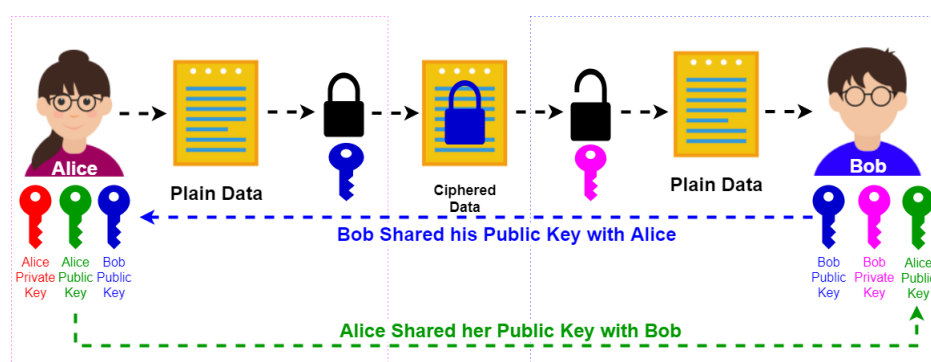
Alice

Plain Data

Ciphered Data

Plain Data

Bob

Alice Private Key

Alice Public Key

Bob Public Key

Bob Shared his Public Key with Alice

Bob Public Key

Bob Private Key

Alice Public Key

Alice Shared her Public Key with Bob